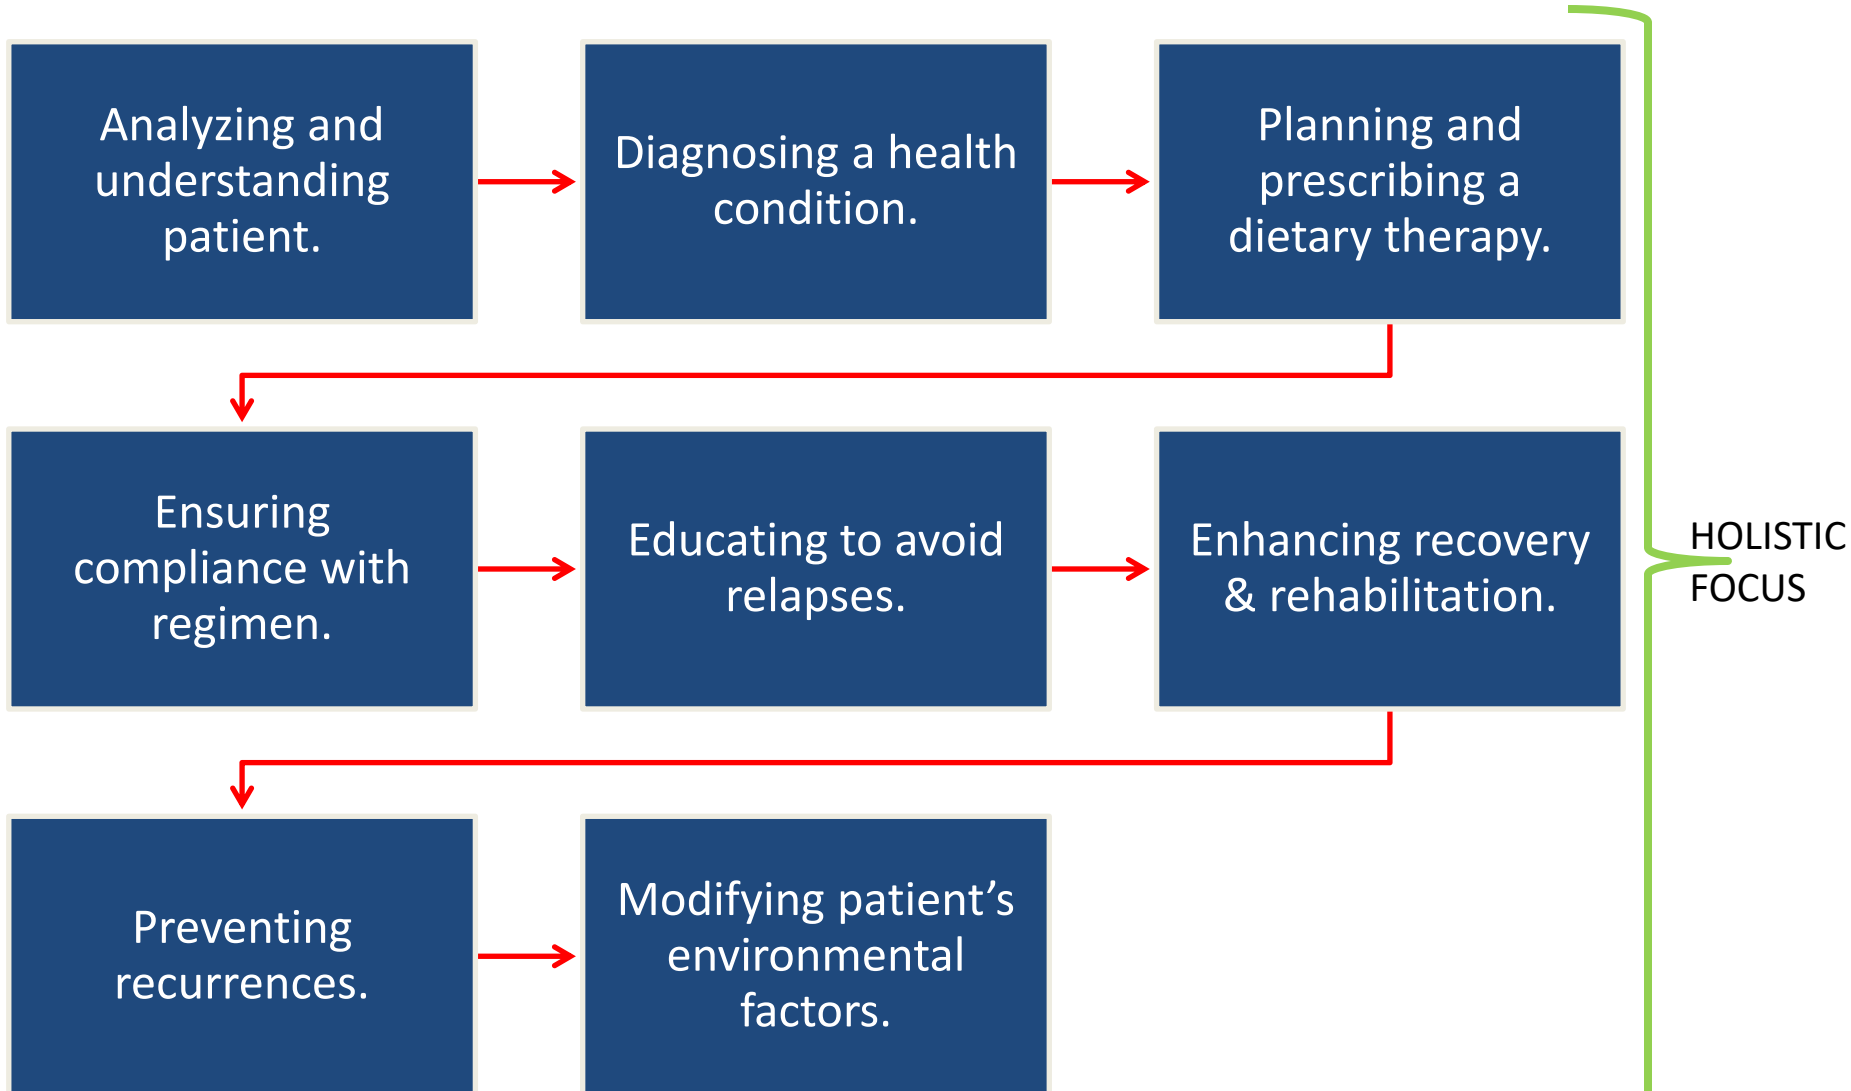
Analyzing and understanding patient.

Diagnosing a health condition.

Planning and prescribing a dietary therapy.

Ensuring compliance with regimen.

Educating to avoid relapses.

Enhancing recovery & rehabilitation.

Preventing recurrences.

Modifying patient’s environmental factors.

HOLISTIC FOCUS